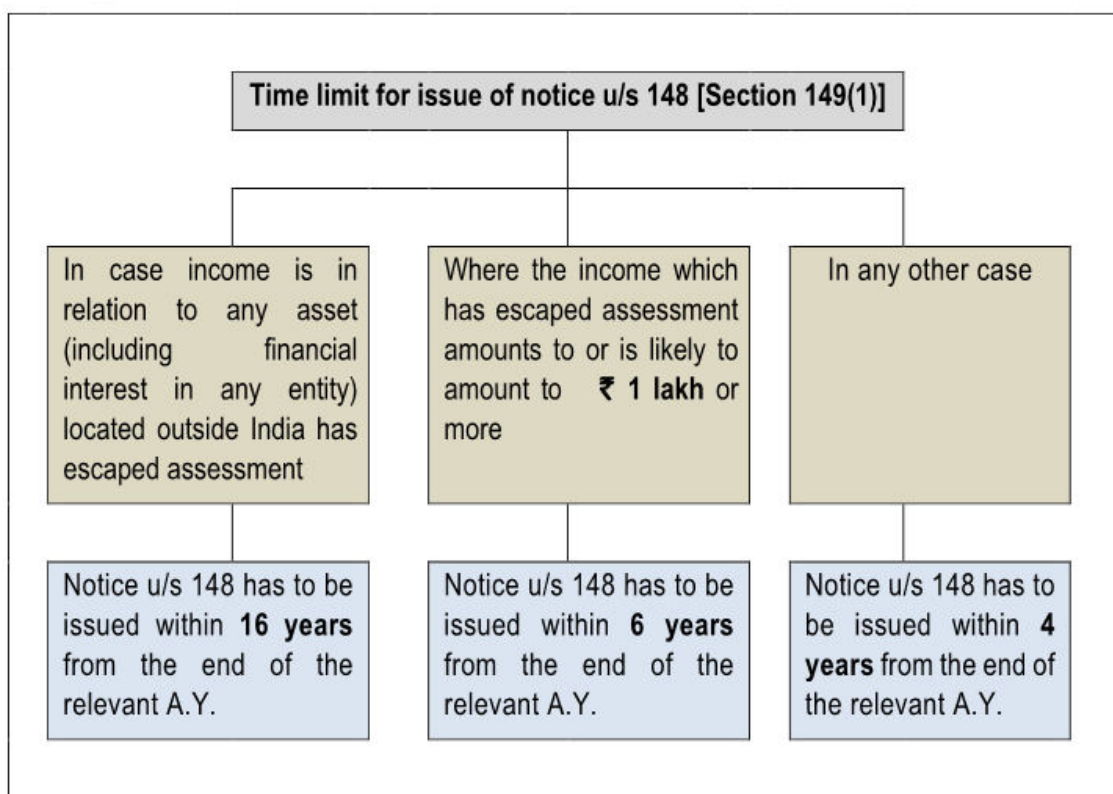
Time limit for issue of notice u/s 148 [Section 149(1)]

In case income is in relation to any asset (including financial interest in any entity) located outside India has escaped assessment

Where the income which has escaped assessment amounts to or is likely to amount to ₹ 1 lakh or more

In any other case

Notice u/s 148 has to be issued within 16 years from the end of the relevant A.Y.

Notice u/s 148 has to be issued within 6 years from the end of the relevant A.Y.

Notice u/s 148 has to be issued within 4 years from the end of the relevant A.Y.